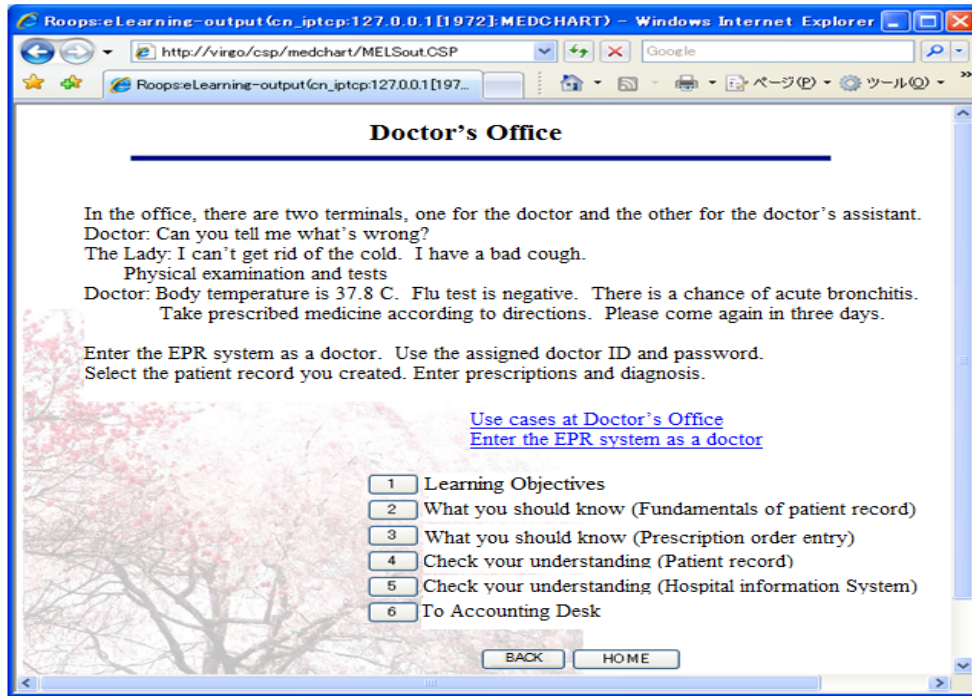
Roops:eLearning-output(cn_iptcp:127.0.0.1[1972]:MEDCHART) - Windows Internet Explorer

http://virgo/csp/medchart/MELSout.CSP

Google

Roops:eLearning-output(cn_iptcp:127.0.0.1[197...

ページ(P) ツール(O)

Doctor's Office

In the office, there are two terminals, one for the doctor and the other for the doctor's assistant.
Doctor: Can you tell me what's wrong?
The Lady: I can't get rid of the cold. I have a bad cough.
Physical examination and tests
Doctor: Body temperature is 37.8 C. Flu test is negative. There is a chance of acute bronchitis.
Take prescribed medicine according to directions. Please come again in three days.

Enter the EPR system as a doctor. Use the assigned doctor ID and password.
Select the patient record you created. Enter prescriptions and diagnosis.

Use cases at Doctor's Office
Enter the EPR system as a doctor

1 Learning Objectives
2 What you should know (Fundamentals of patient record)
3 What you should know (Prescription order entry)
4 Check your understanding (Patient record)
5 Check your understanding (Hospital information System)
6 To Accounting Desk

BACK HOME